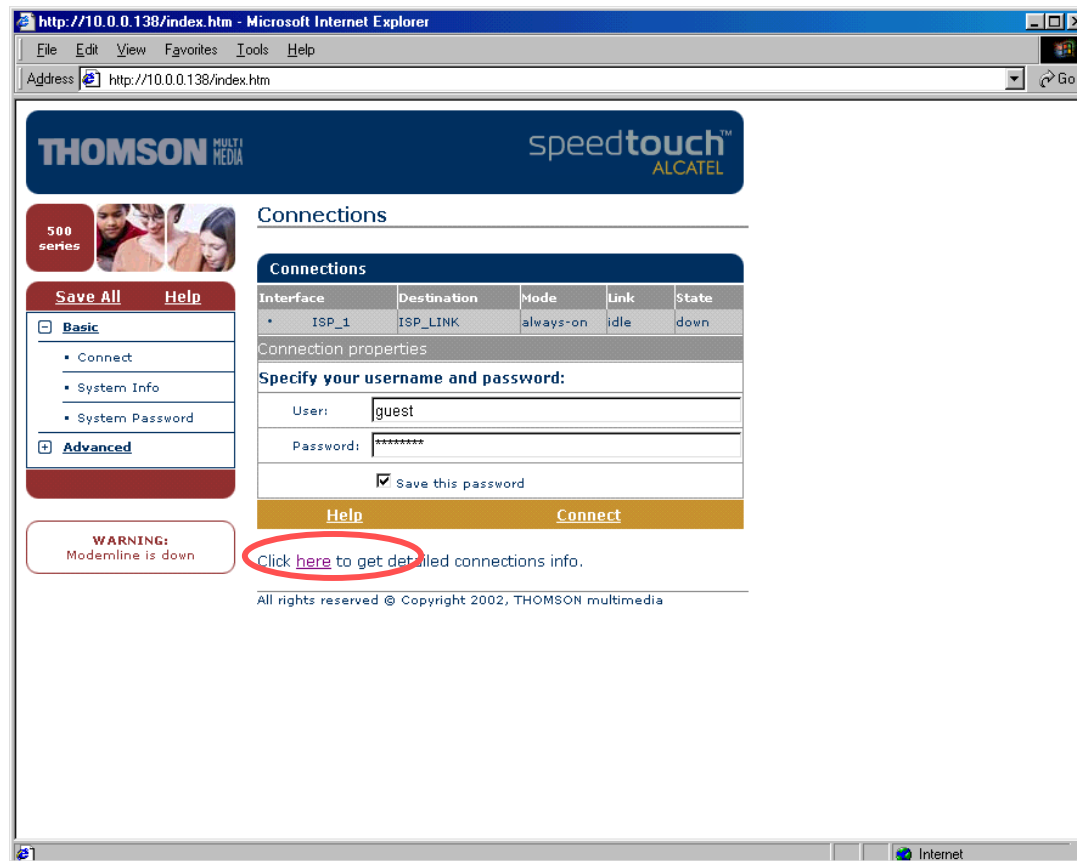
http://10.0.0.138/index.htm - Microsoft Internet Explorer

File Edit View Favorites Tools Help

Address http://10.0.0.138/index.htm Go

THOMSON MULTI MEDIA

speedtouch™ ALCATEL

500 series

Save All Help

Basic

• Connect

• System Info

• System Password

Advanced

WARNING:
Modemline is down

Connections

Connections

| Interface | Destination | Mode | Link | State |
|---|---|---|---|---|
| • ISP_1 | ISP_LINK | always-on | idle | down |

Connection properties

Specify your username and password:

User: guest

Password: ********

Save this password

Help Connect

Click here to get detailed connections info.

All rights reserved © Copyright 2002, THOMSON multimedia

Internet